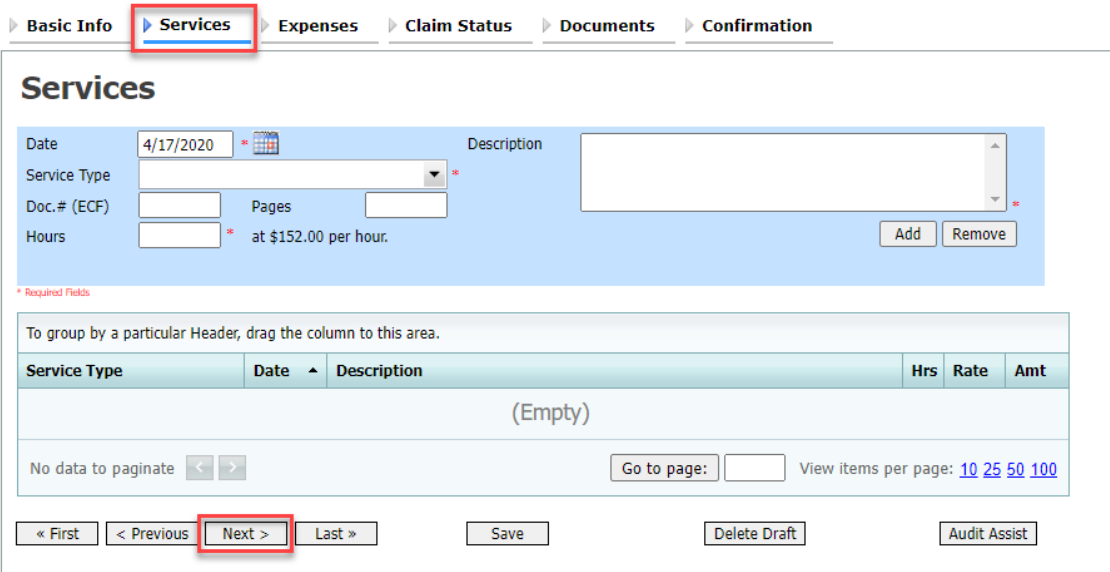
Basic Info | Services | Expenses | Claim Status | Documents | Confirmation

Services

Date 4/17/2020 *
Service Type *
Doc.# (ECF) Pages
Hours * at $152.00 per hour.
Description *
Add Remove

* Required Fields

To group by a particular Header, drag the column to this area.

| Service Type | Date ▲ | Description | Hrs | Rate | Amt |
|---|---|---|---|---|---|
| (Empty) | | | | | |

No data to paginate
Go to page:
View items per page: 10 25 50 100

« First < Previous Next > Last » Save Delete Draft Audit Assist